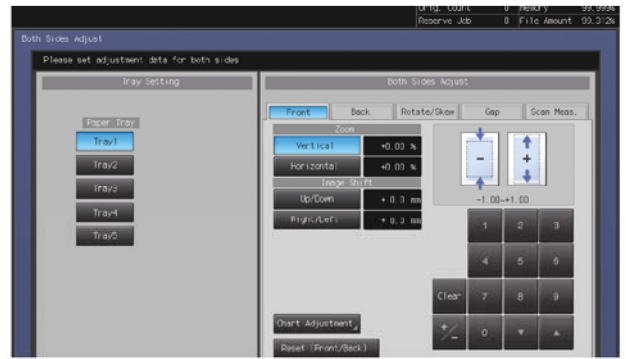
Orig. Count 0 Memory 99.99%
Reserve Job 0 File Amount 00.312%

Both Sides Adjust

Please set adjustment data for both sides

Tray Setting

Paper Tray

Tray1

Tray2

Tray3

Tray4

Tray5

Both Sides Adjust

Front

Back

Rotate/Skew

Gap

Scan Meas.

Zoom

Vertical

+0.00 %

Horizontal

+0.00 %

Image Shift

Up/Down

+ 0.0 mm

Right/Left

+ 0.0 mm

-

+

-1.00~+1.00

1

2

3

4

5

6

Clear

7

8

9

+/-

0

▼

▲

Chart Adjustment

Reset (Front/Back)